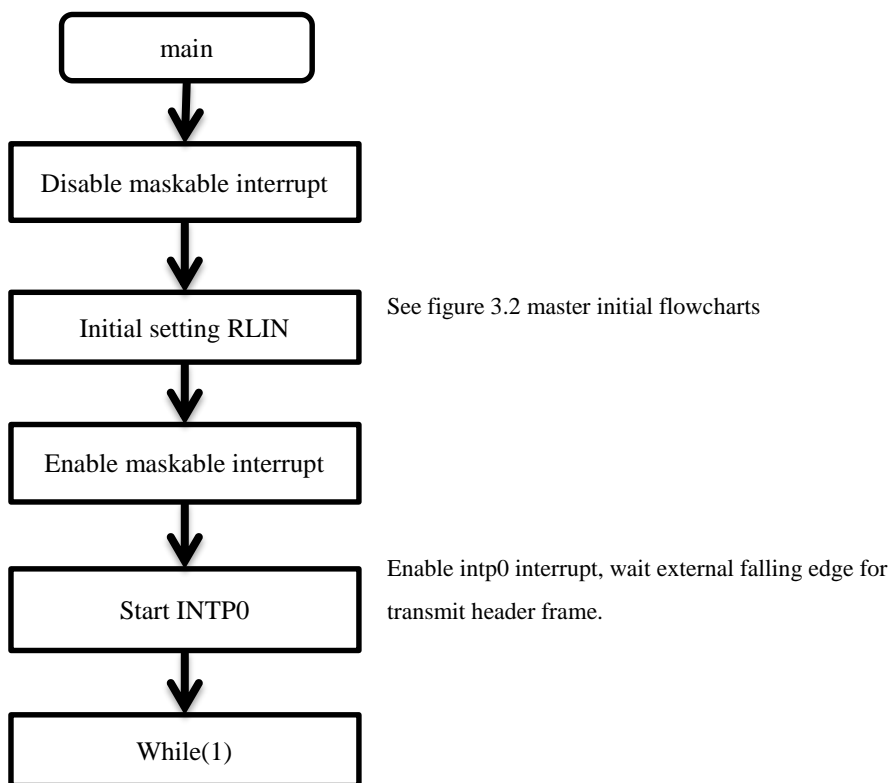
main

Disable maskable interrupt

Initial setting RLIN

See figure 3.2 master initial flowcharts

Enable maskable interrupt

Start INTP0

Enable intp0 interrupt, wait external falling edge for transmit header frame.

While(1)